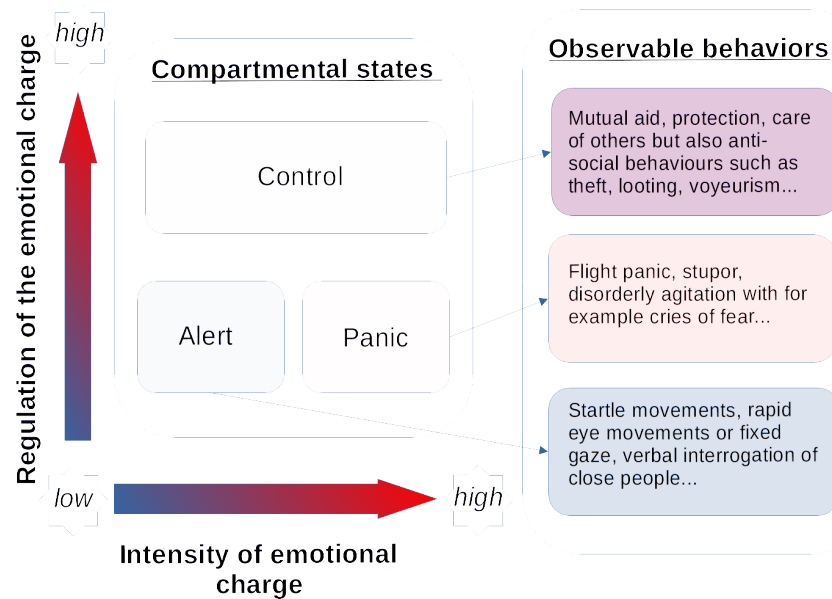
Regulation of the emotional charge

high

Compartmental states

Control

Alert

Panic

Observable behaviors

Mutual aid, protection, care of others but also anti-social behaviours such as theft, looting, voyeurism...

Flight panic, stupor, disorderly agitation with for example cries of fear...

Startle movements, rapid eye movements or fixed gaze, verbal interrogation of close people...

low

high

Intensity of emotional charge